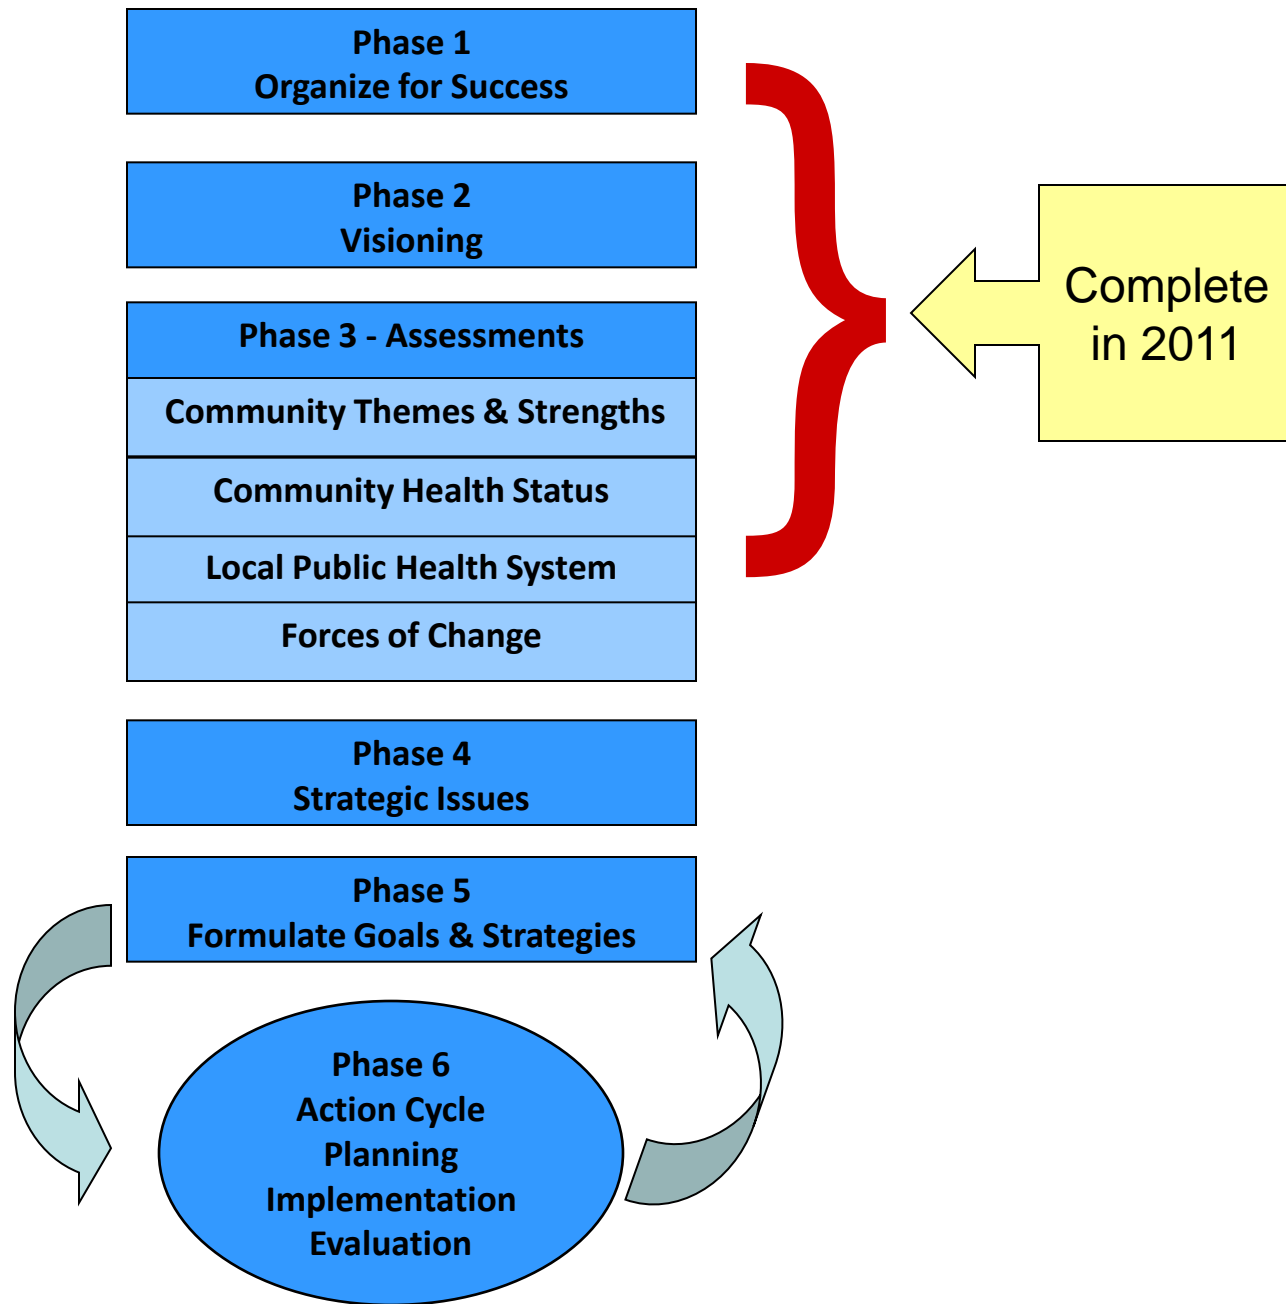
Phase 1
Organize for Success

Phase 2
Visioning

Phase 3 - Assessments

Community Themes & Strengths

Community Health Status

Local Public Health System

Forces of Change

Complete in 2011

Phase 4
Strategic Issues

Phase 5
Formulate Goals & Strategies

Phase 6
Action Cycle
Planning
Implementation
Evaluation